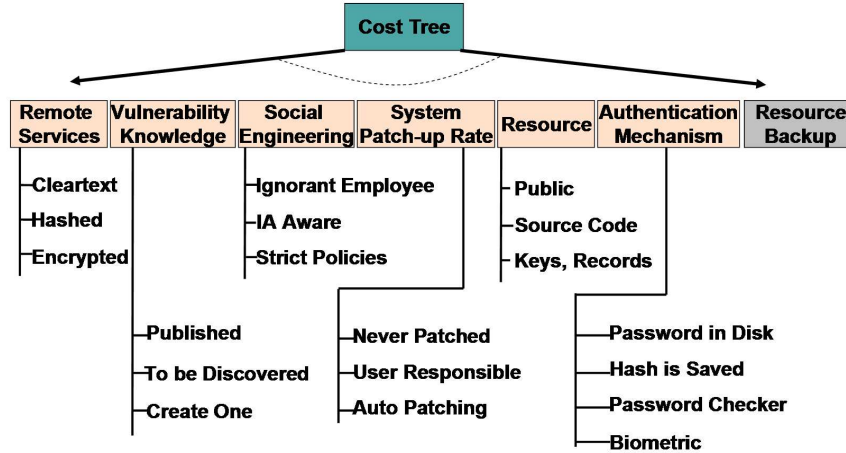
Cost Tree

Remote Services
Cleartext
Hashed
Encrypted

Vulnerability Knowledge
Published
To be Discovered
Create One

Social Engineering
Ignorant Employee
IA Aware
Strict Policies

System Patch-up Rate
Never Patched
User Responsible
Auto Patching

Resource
Public
Source Code
Keys, Records

Authentication Mechanism
Password in Disk
Hash is Saved
Password Checker
Biometric

Resource Backup